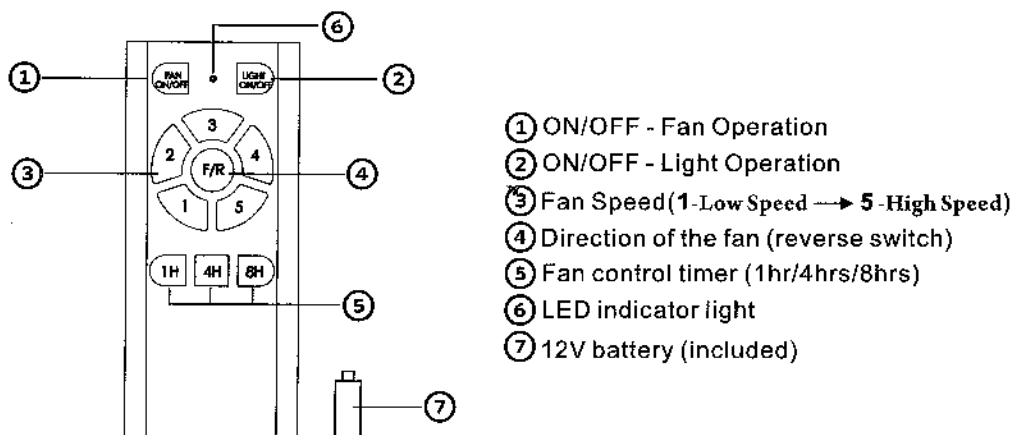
⑥
①
FAN ON/OFF
LIGHT ON/OFF
②
3
2
F/R
4
③
④
1
5
1H
4H
8H
⑤
⑦

① ON/OFF - Fan Operation
② ON/OFF - Light Operation
③ Fan Speed(1-Low Speed → 5-High Speed)
④ Direction of the fan (reverse switch)
⑤ Fan control timer (1hr/4hrs/8hrs)
⑥ LED indicator light
⑦ 12V battery (included)